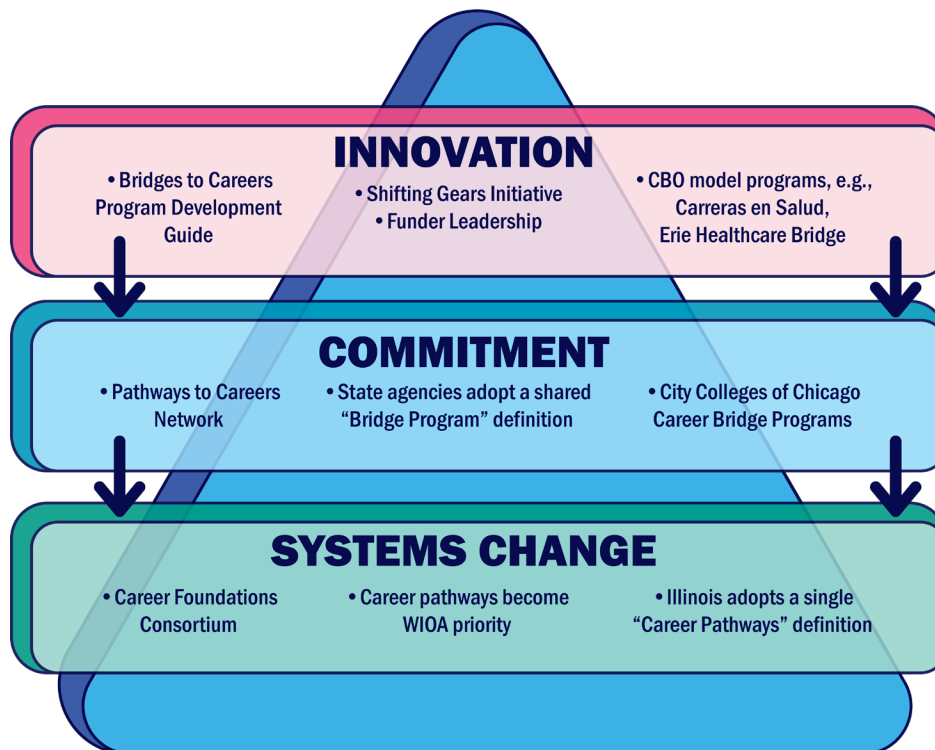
INNOVATION

• Bridges to Careers Program Development Guide

• Shifting Gears Initiative
• Funder Leadership

• CBO model programs, e.g., Carreras en Salud, Erie Healthcare Bridge

COMMITMENT

• Pathways to Careers Network

• State agencies adopt a shared "Bridge Program" definition

• City Colleges of Chicago Career Bridge Programs

SYSTEMS CHANGE

• Career Foundations Consortium

• Career pathways become WIOA priority

• Illinois adopts a single "Career Pathways" definition